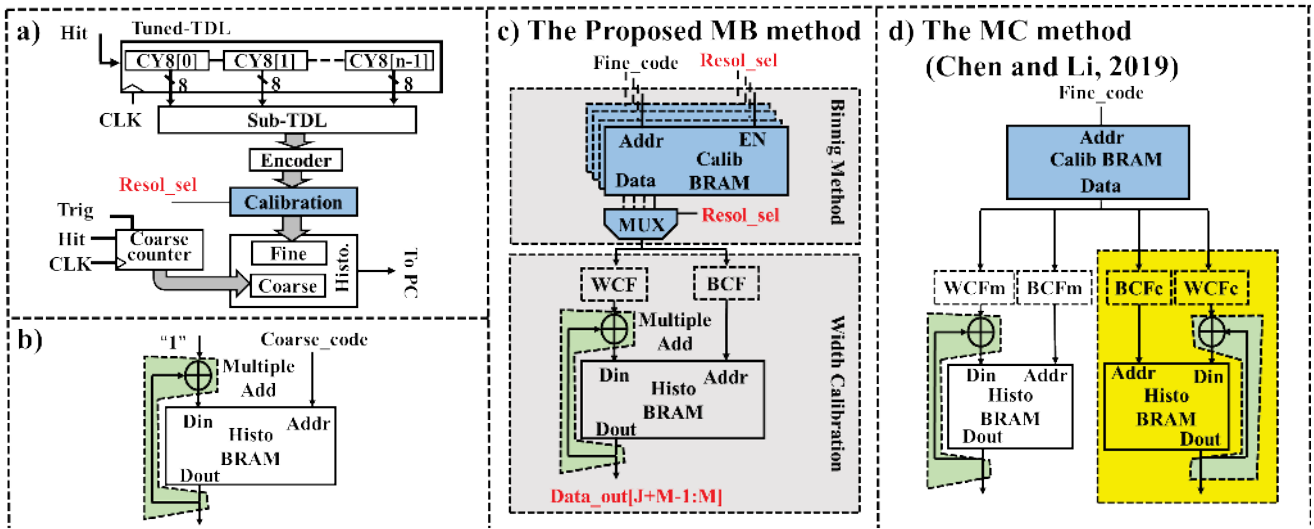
a)

Tuned-TDL

Hit

CY8[0]

CY8[1]

CY8[n-1]

8

8

8

CLK

Sub-TDL

Encoder

Resol_sel

Calibration

Trig

Hit

Coarse counter

CLK

Fine

Coarse

Histo.

To PC

b)

"1"

Coarse_code

Multiple Add

Din

Addr

Histo

BRAM

Dout

c) The Proposed MB method

Fine_code

Resol_sel

Addr

EN

Calib

Data

BRAM

Binnig Method

MUX

Resol_sel

WCF

BCF

Multiple Add

Din

Addr

Histo

BRAM

Dout

Width Calbration

Data_out[J+M-1:M]

d) The MC method (Chen and Li, 2019)

Fine_code

Addr

Calib BRAM

Data

WCFm

BCFm

BCFc

WCFc

Din

Addr

Histo

BRAM

Dout

Addr

Din

Histo

BRAM

Dout